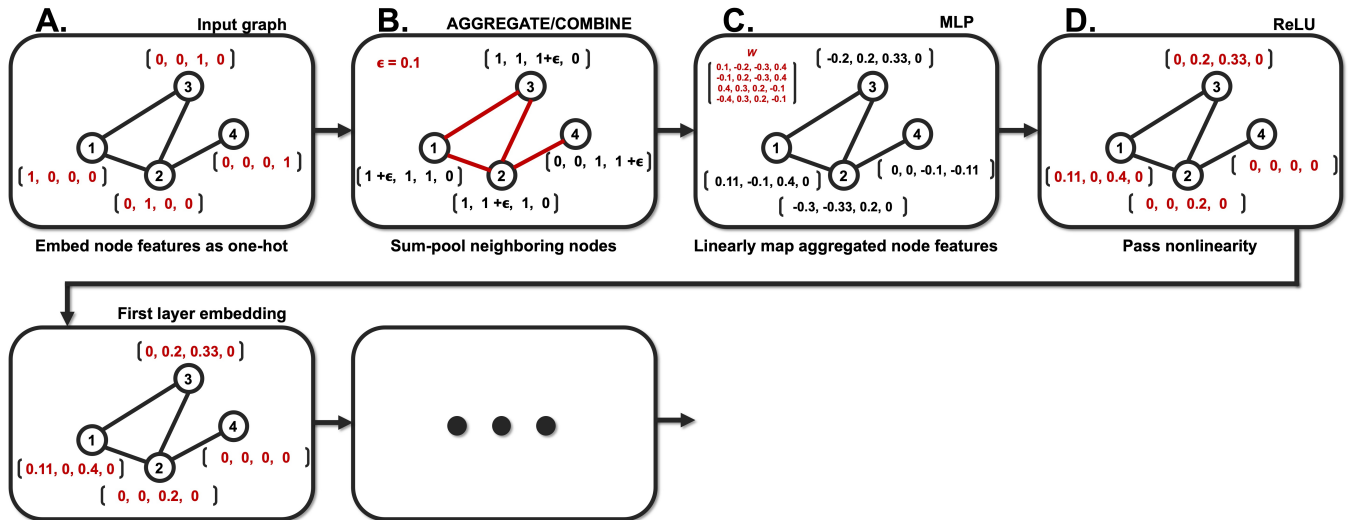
A.

Input graph

[0, 0, 1, 0]

3

1

4

2

[1, 0, 0, 0]

[0, 0, 0, 1]

[0, 1, 0, 0]

Embed node features as one-hot

B.

AGGREGATE/COMBINE

$\epsilon = 0.1$

[1, 1, 1+$\epsilon$, 0]

3

1

4

2

[1 +$\epsilon$, 1, 1, 0]

[0, 0, 1, 1 +$\epsilon$]

[1, 1 +$\epsilon$, 1, 0]

Sum-pool neighboring nodes

C.

MLP

$w$

[0.1, -0.2, -0.3, 0.4
-0.1, 0.2, -0.3, 0.4
0.4, 0.3, 0.2, -0.1
-0.4, 0.3, 0.2, -0.1]

[-0.2, 0.2, 0.33, 0]

3

1

4

2

[0.11, -0.1, 0.4, 0]

[0, 0, -0.1, -0.11]

[-0.3, -0.33, 0.2, 0]

Linearly map aggregated node features

D.

ReLU

[0, 0.2, 0.33, 0]

3

1

4

2

[0.11, 0, 0.4, 0]

[0, 0, 0, 0]

[0, 0, 0.2, 0]

Pass nonlinearity

First layer embedding

[0, 0.2, 0.33, 0]

3

1

4

2

[0.11, 0, 0.4, 0]

[0, 0, 0, 0]

[0, 0, 0.2, 0]